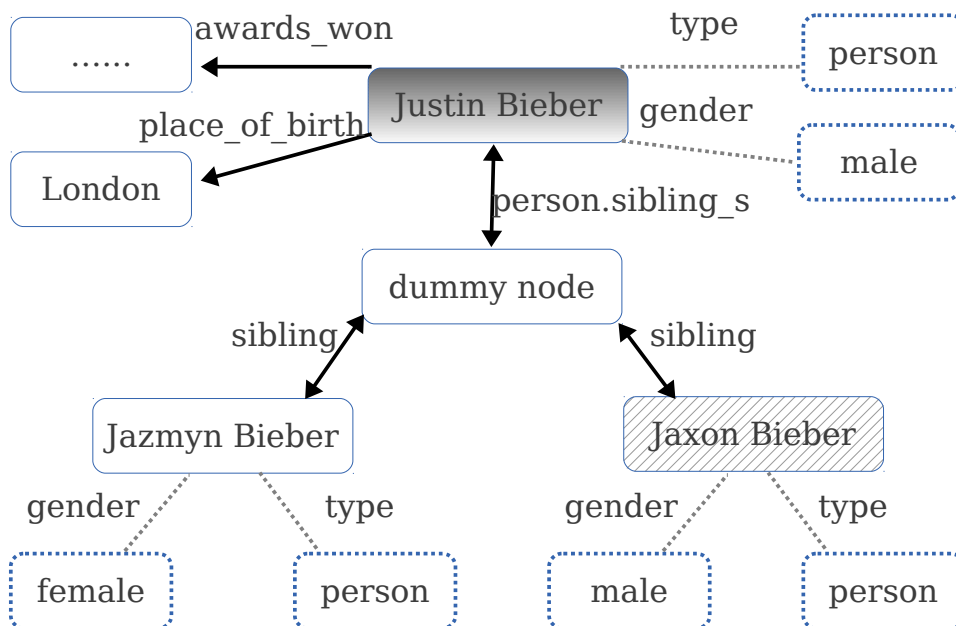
......

awards_won

type

person

Justin Bieber

place_of_birth

gender

London

male

person.sibling_s

dummy node

sibling

sibling

Jazmyn Bieber

Jaxon Bieber

gender

type

gender

type

female

person

male

person